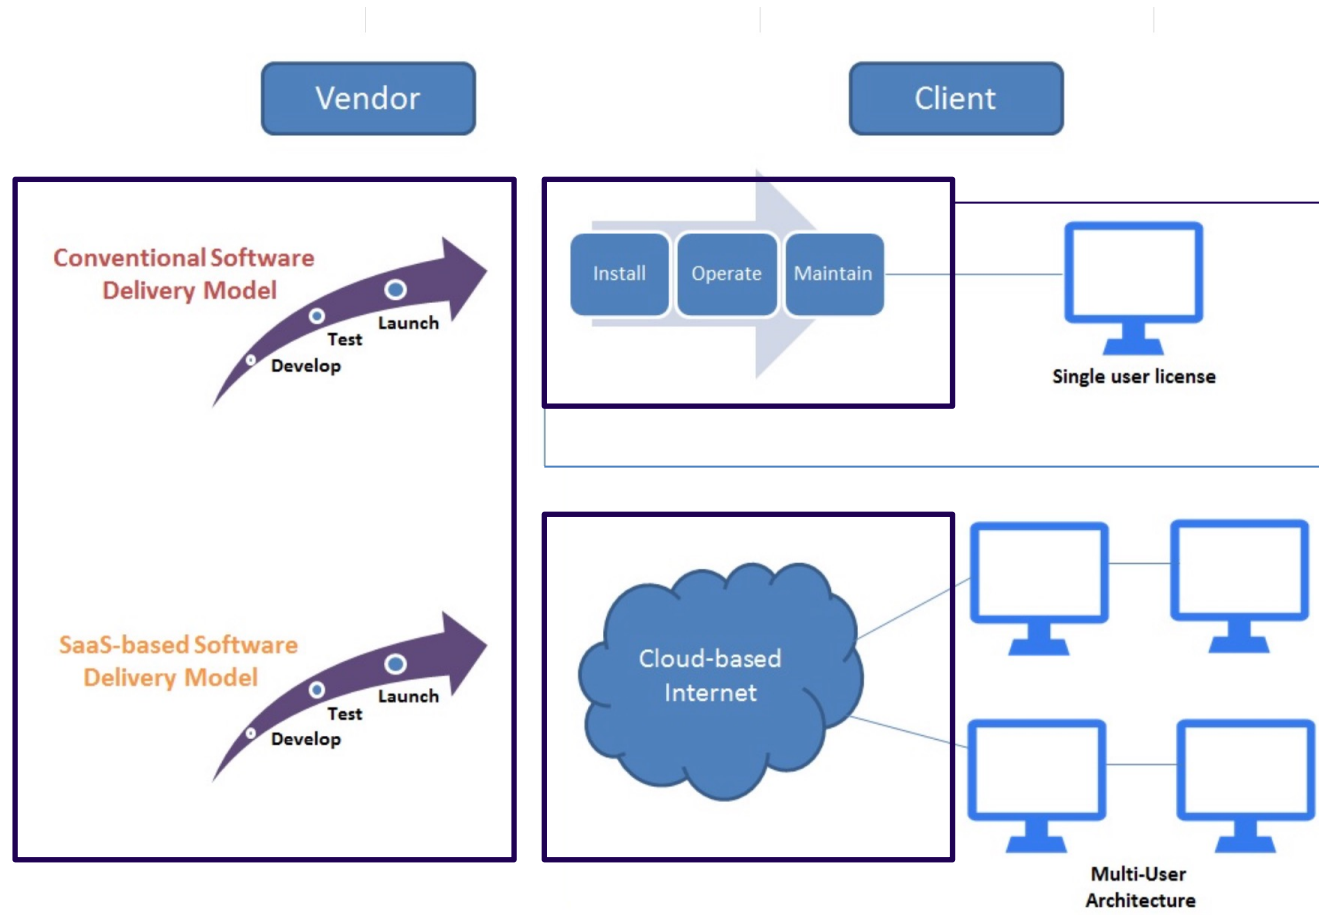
Vendor

Client

Conventional Software Delivery Model

Launch
Test
Develop

Install
Operate
Maintain

Single user license

SaaS-based Software Delivery Model

Launch
Test
Develop

Cloud-based Internet

Multi-User Architecture